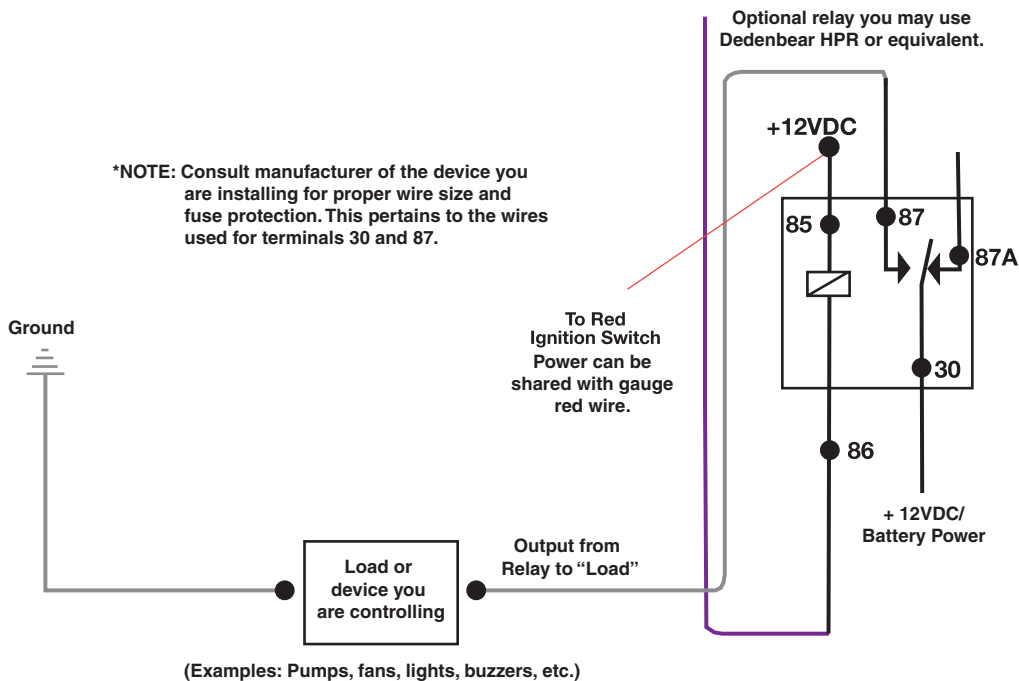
Optional relay you may use Dedenbear HPR or equivalent.

+12VDC

*NOTE: Consult manufacturer of the device you are installing for proper wire size and fuse protection. This pertains to the wires used for terminals 30 and 87.

85

87

87A

Ground

To Red Ignition Switch Power can be shared with gauge red wire.

30

86

+ 12VDC/ Battery Power

Load or device you are controlling

Output from Relay to “Load”

(Examples: Pumps, fans, lights, buzzers, etc.)